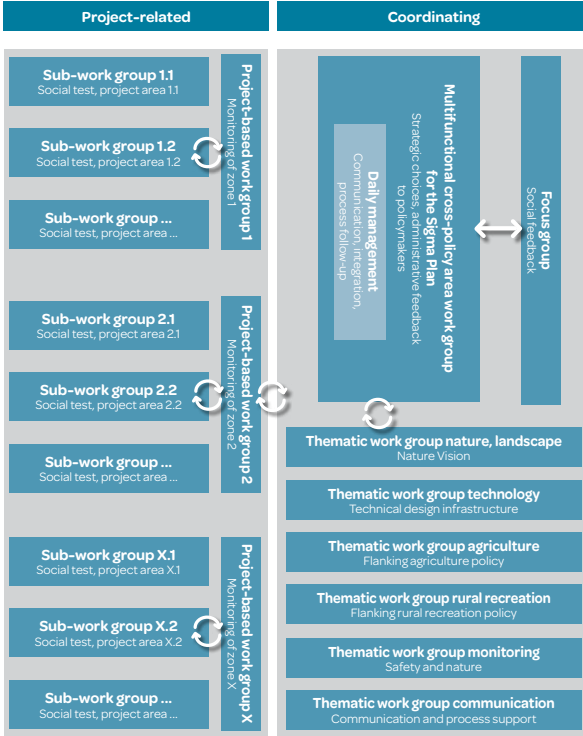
Project-related

Coordinating

Sub-work group 1.1
Social test, project area 1.1

Sub-work group 1.2
Social test, project area 1.2

Sub-work group ...
Social test, project area ...

Project-based work group 1
Monitoring of zone 1

Sub-work group 2.1
Social test, project area 2.1

Sub-work group 2.2
Social test, project area 2.2

Sub-work group ...
Social test, project area ...

Project-based work group 2
Monitoring of zone 2

Sub-work group X.1
Social test, project area X.1

Sub-work group X.2
Social test, project area X.2

Sub-work group ...
Social test, project area ...

Project-based work group X
Monitoring of zone X

Multifunctional cross-policy area work group for the Sigma Plan
Strategic choices, administrative feedback to policymakers

Daily management
Communication, integration, process follow-up

Focus group
Social feedback

Thematic work group nature, landscape
Nature Vision

Thematic work group technology
Technical design infrastructure

Thematic work group agriculture
Flanking agriculture policy

Thematic work group rural recreation
Flanking rural recreation policy

Thematic work group monitoring
Safety and nature

Thematic work group communication
Communication and process support